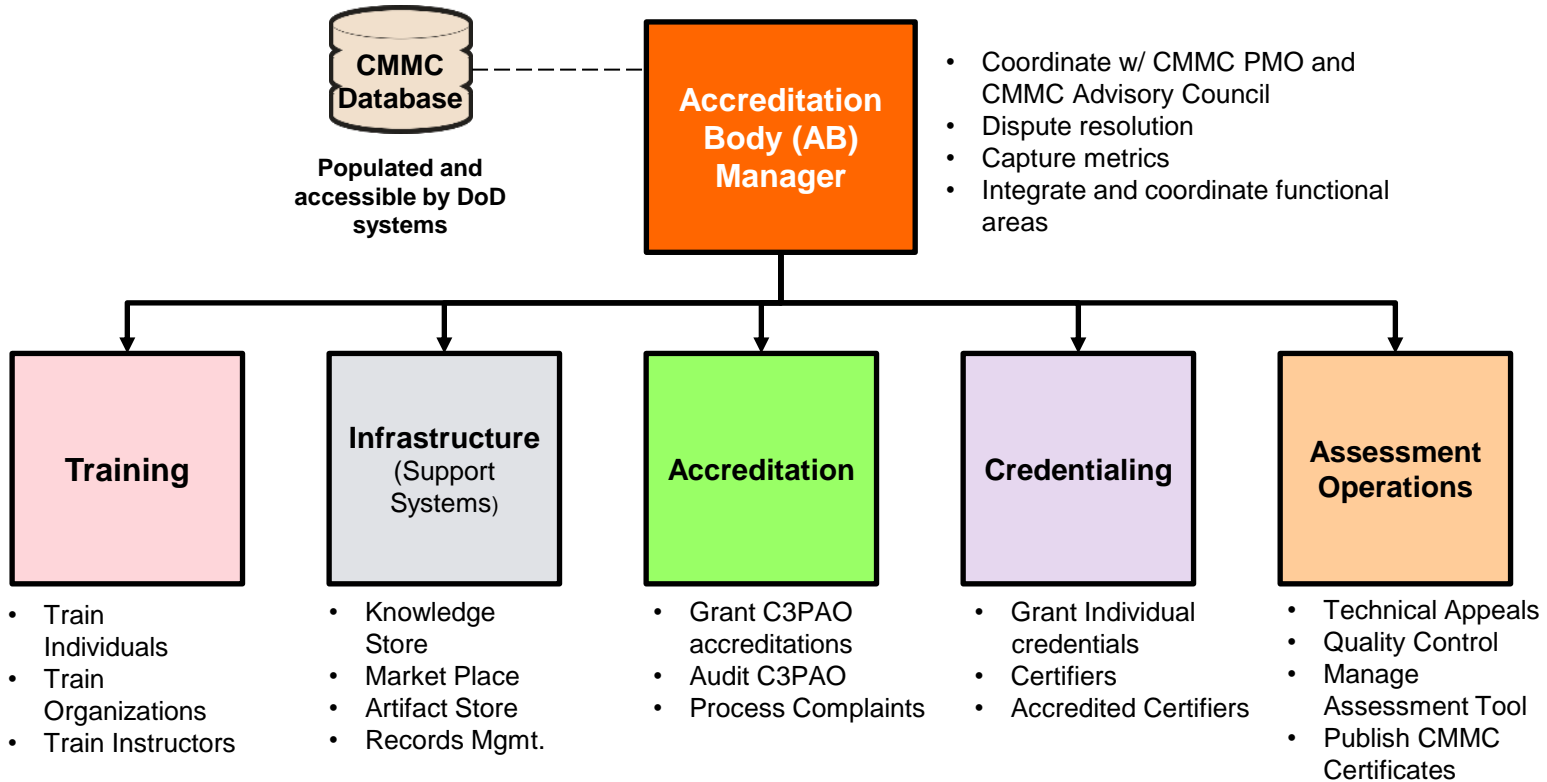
CMMC Database

Populated and accessible by DoD systems

Accreditation Body (AB) Manager

- Coordinate w/ CMMC PMO and CMMC Advisory Council
- Dispute resolution
- Capture metrics
- Integrate and coordinate functional areas

Training

- Train Individuals
- Train Organizations
- Train Instructors

Infrastructure (Support Systems)

- Knowledge Store
- Market Place
- Artifact Store
- Records Mgmt.

Accreditation

- Grant C3PAO accreditations
- Audit C3PAO
- Process Complaints

Credentialing

- Grant Individual credentials
- Certifiers
- Accredited Certifiers

Assessment Operations

- Technical Appeals
- Quality Control
- Manage Assessment Tool
- Publish CMMC Certificates